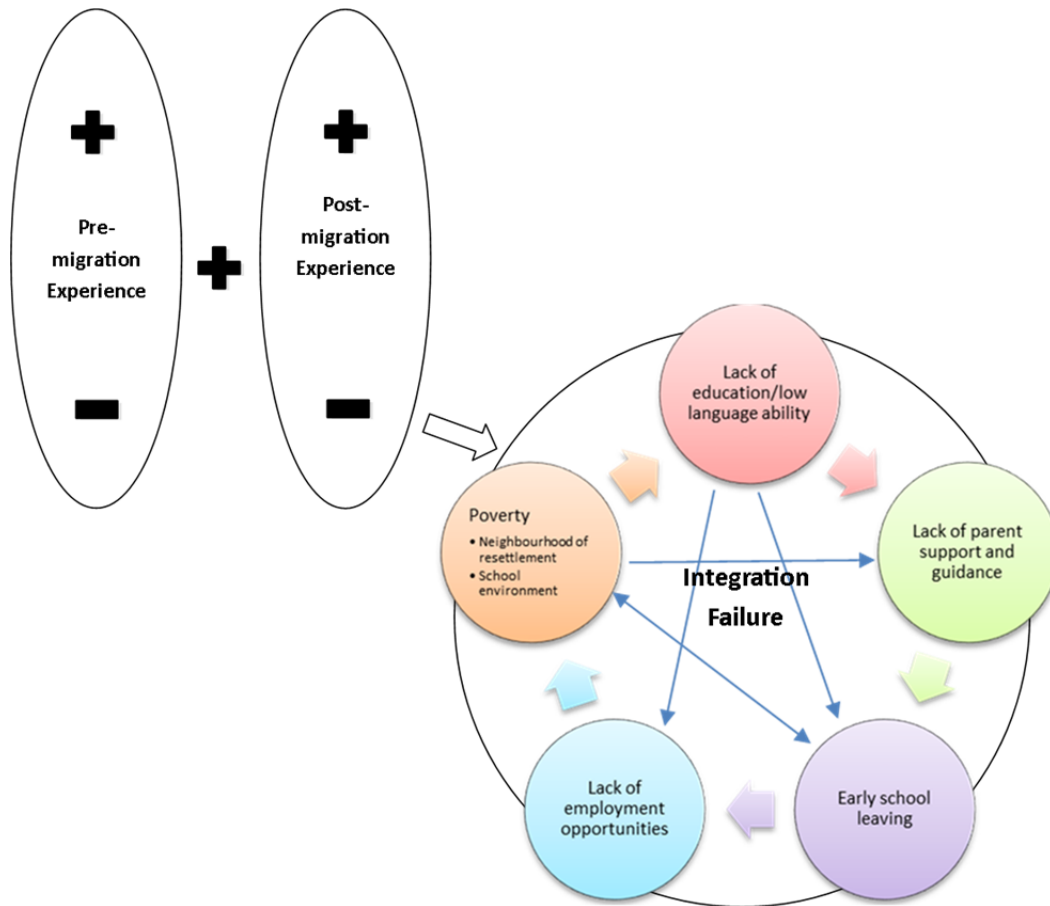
+

Pre-migration Experience

−

+

+

Post-migration Experience

−

Lack of education/low language ability

Lack of parent support and guidance

Early school leaving

Lack of employment opportunities

Poverty
• Neighbourhood of resettlement
• School environment

Integration Failure